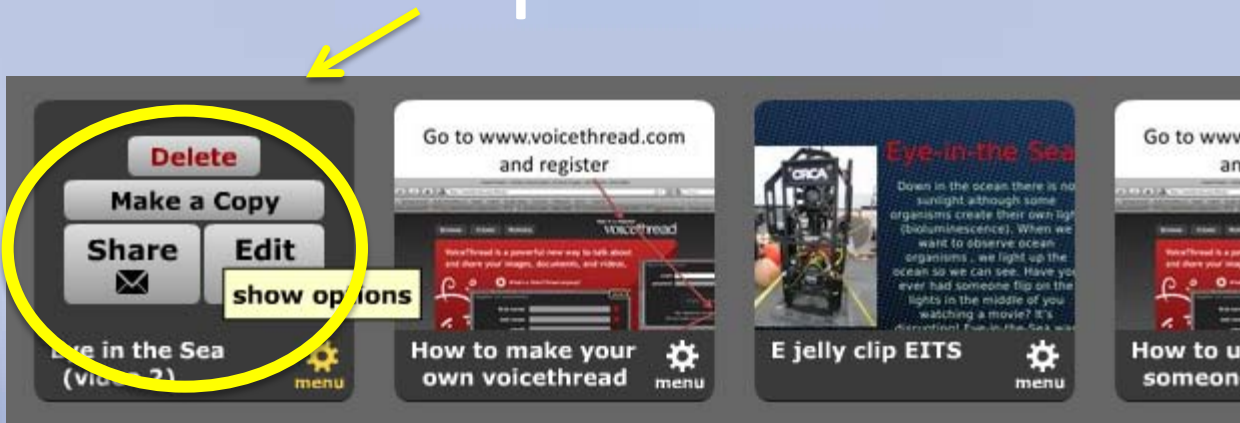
Delete

Make a Copy

Share

Edit

show options

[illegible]ye in the Sea (vi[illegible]2)

menu

Go to www.voicethread.com and register

voicethread

VoiceThread is a powerful new way to talk about and share your images, documents, and videos.

How to make your own voicethread

menu

Eye-in-the Sea

ORCA

Down in the ocean there is no sunlight although some organisms create their own ligh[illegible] (bioluminescence). When we want to observe ocean organisms , we light up the ocean so we can see. Have yo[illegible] ever had someone flip on the lights in the middle of you watching a movie? It's disruptive! Eye-in-the-Sea wa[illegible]

E jelly clip EITS

menu

Go to www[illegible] an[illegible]

How to u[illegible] someon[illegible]